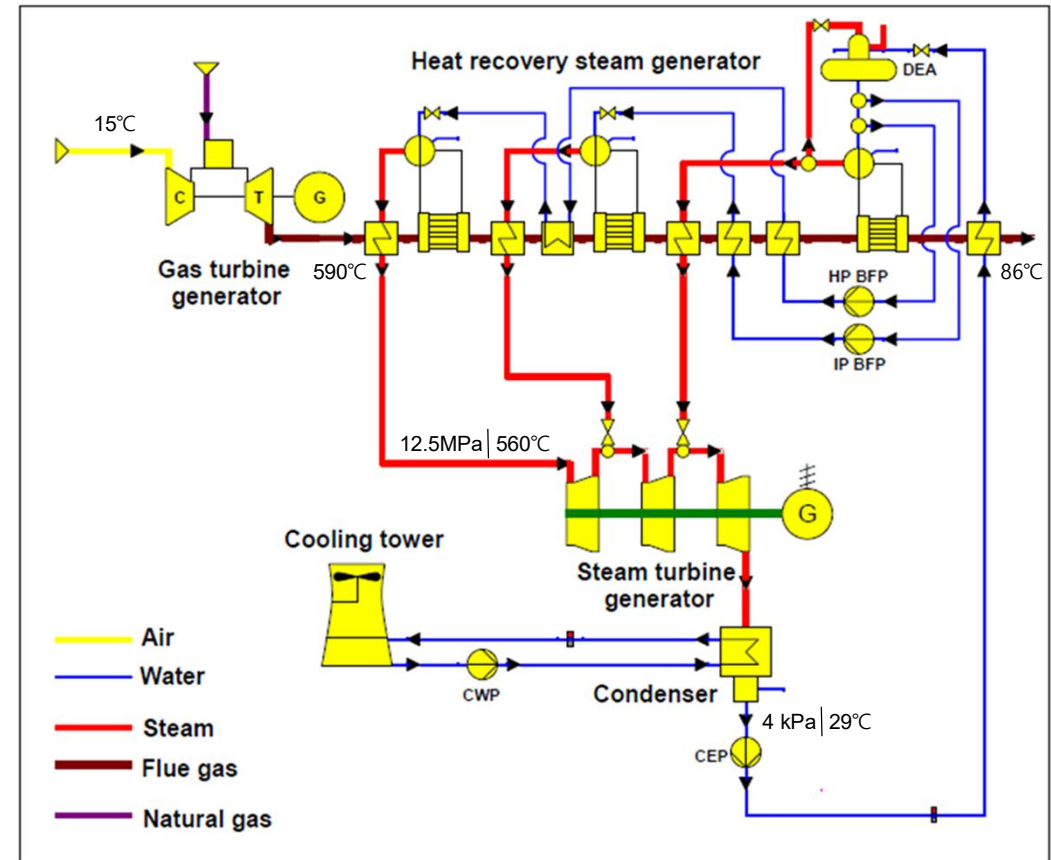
Heat recovery steam generator

DEA

15℃

C

T

G

Gas turbine generator

590℃

86℃

HP BFP

IP BFP

12.5MPa | 560℃

G

Cooling tower

Steam turbine generator

Air

Water

Steam

Flue gas

Natural gas

CWP

Condenser

4 kPa | 29℃

CEP